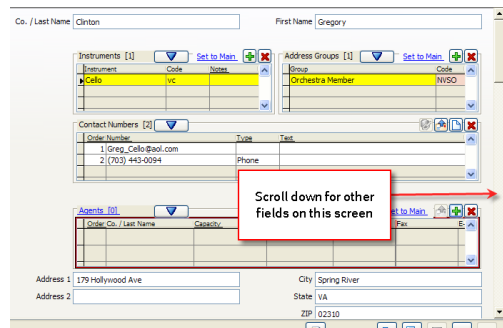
Co. / Last Name Clinton

First Name Gregory

Instruments [1]

Set to Main

| Instrument | Code | Notes |
|---|---|---|
| Cello | vc | |

Address Groups [1]

Set to Main

| Group | Code |
|---|---|
| Orchestra Member | NVSO |

Contact Numbers [2]

| Order | Number | Type | Text |
|---|---|---|---|
| 1 | Greg_Cello@aol.com | | |
| 2 | (703) 443-0094 | Phone | |

Scroll down for other fields on this screen

Agents [0]

Set to Main

| Order | Co. / Last Name | Capacity | Fax | E |
|---|---|---|---|---|

Address 1 179 Hollywood Ave

Address 2

City Spring River

State VA

ZIP 02310